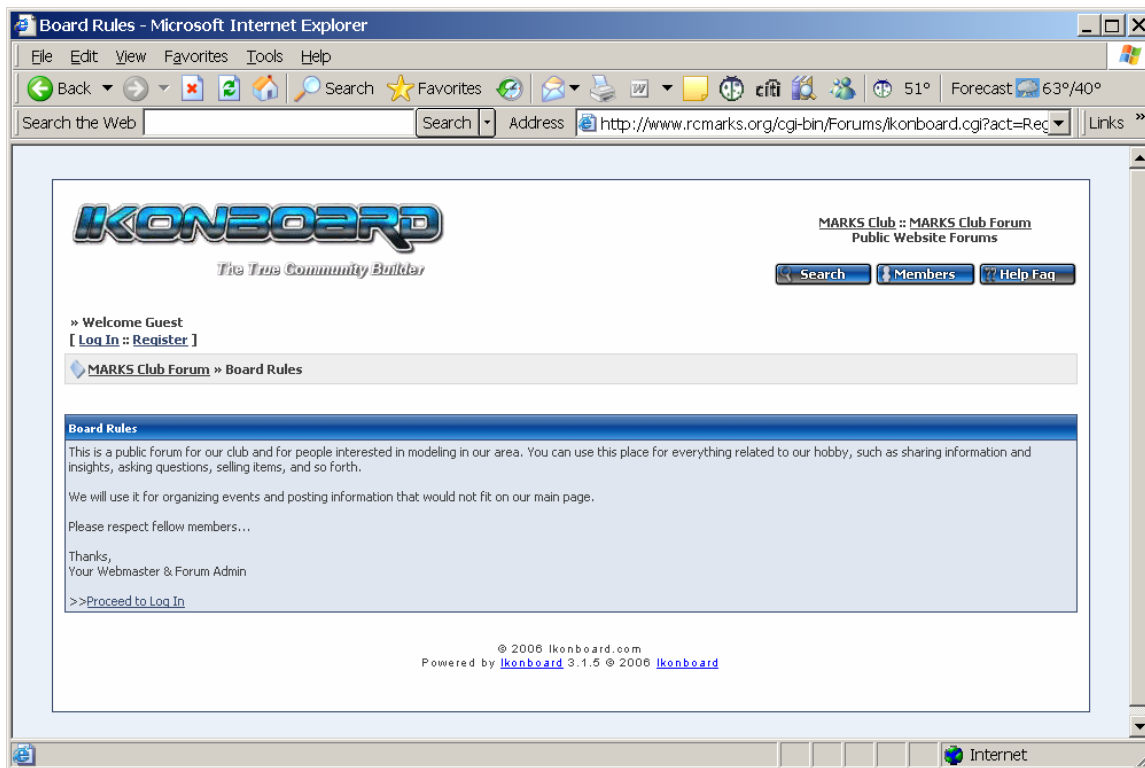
Board Rules - Microsoft Internet Explorer

File Edit View Favorites Tools Help

Back Search Favorites 51° Forecast 63°/40°

Search the Web Search Address http://www.rcmarks.org/cgi-bin/Forums/ikonboard.cgi?act=Reg Links

IKONBOARD
The True Community Builder

MARKS Club :: MARKS Club Forum
Public Website Forums

Search Members Help Faq

» Welcome Guest
[ Log In :: Register ]

MARKS Club Forum » Board Rules

Board Rules

This is a public forum for our club and for people interested in modeling in our area. You can use this place for everything related to our hobby, such as sharing information and insights, asking questions, selling items, and so forth.

We will use it for organizing events and posting information that would not fit on our main page.

Please respect fellow members...

Thanks,
Your Webmaster & Forum Admin

>>Proceed to Log In

© 2006 Ikonboard.com
Powered by Ikonboard 3.1.5 © 2006 Ikonboard

Internet